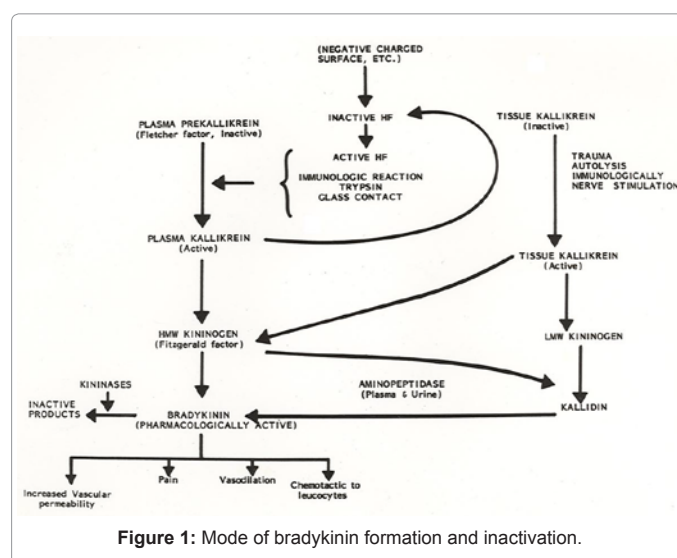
(NEGATIVE CHARGED SURFACE, ETC.)

INACTIVE HF

ACTIVE HF

IMMUNOLOGIC REACTION
TRYPSIN
GLASS CONTACT

PLASMA PREKALLIKREIN
(Fletcher factor, Inactive)

PLASMA KALLIKREIN
(Active)

TISSUE KALLIKREIN
(Inactive)

TRAUMA
AUTOLYSIS
IMMUNOLOGICALLY
NERVE STIMULATION

TISSUE KALLIKREIN
(Active)

HMW KININOGEN
(Fitzgerald factor)

LMW KININOGEN

AMINOPEPTIDASE
(Plasma & Urine)

KALLIDIN

KININASES

INACTIVE PRODUCTS

BRADYKININ
(PHARMACOLOGICALLY ACTIVE)

Increased Vascular permeability

Pain

Vasodilation

Chemotactic to leucocytes

Figure 1: Mode of bradykinin formation and inactivation.